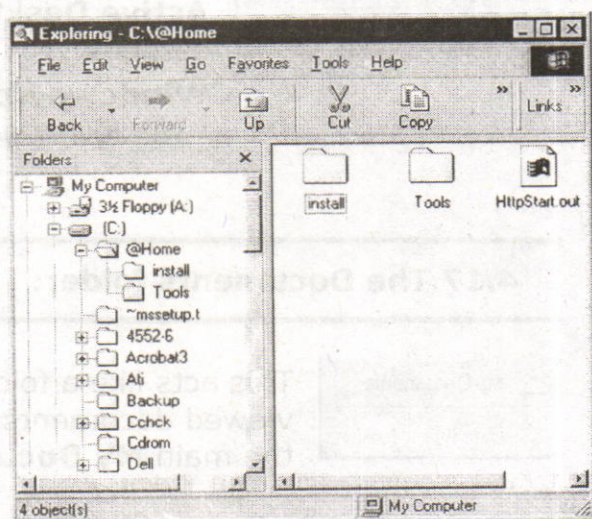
Exploring - C:\@Home

File Edit View Go Favorites Tools Help

Back Forward Up Cut Copy » Links »

Folders ×

My Computer
3½ Floppy (A:)
(C:)
@Home
install
Tools
~mssetup.t
4552-6
Acrobat3
Ati
Backup
Cchck
Cdrom
Dell

install Tools HttpStart.out

4 object(s) My Computer